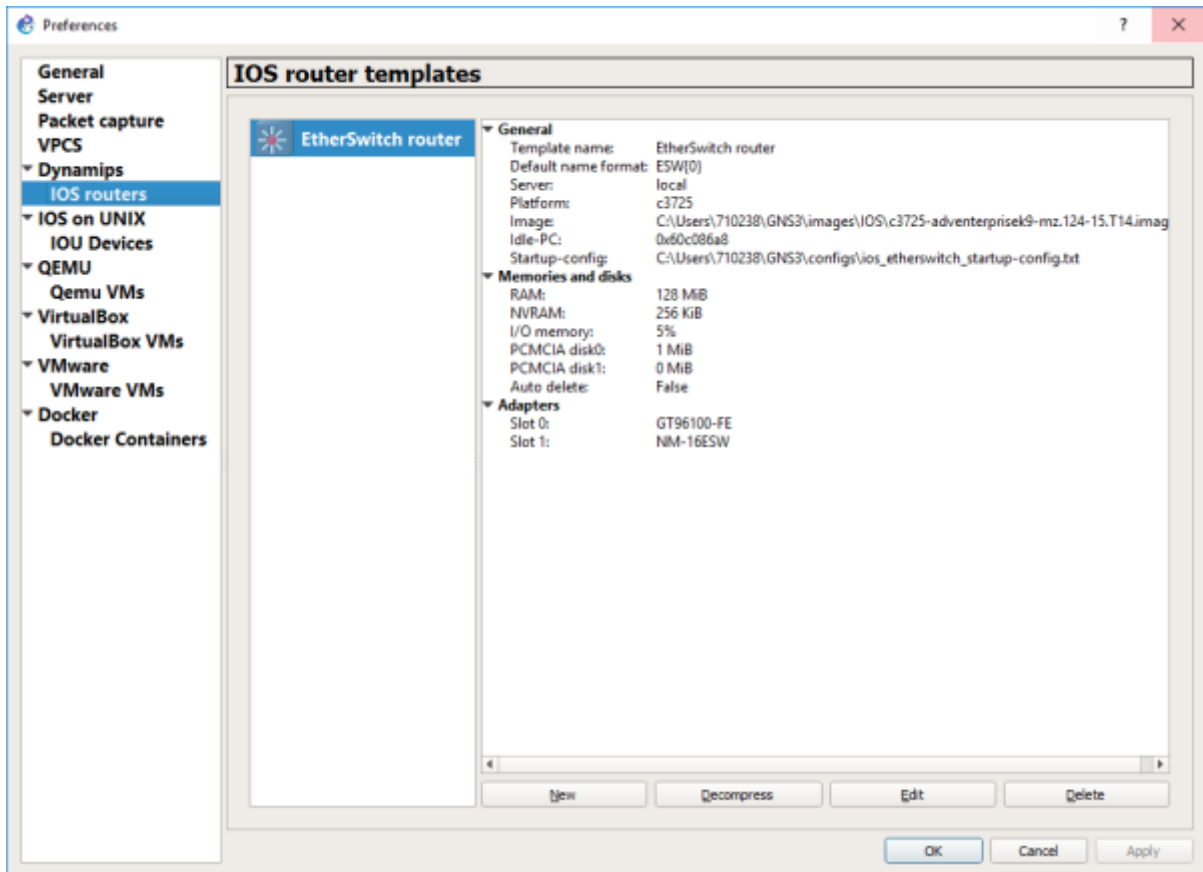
Preferences

?

General
Server
Packet capture
VPCS
Dynamips
IOS routers
IOS on UNIX
IOU Devices
QEMU
Qemu VMs
VirtualBox
VirtualBox VMs
VMware
VMware VMs
Docker
Docker Containers

IOS router templates

EtherSwitch router

General
Template name: EtherSwitch router
Default name format: ESW{0}
Server: local
Platform: c3725
Image: C:\Users\710238\GNS3\images\IOS\c3725-adventerprisek9-mz.124-15.T14.imag
Idle-PC: 0x60c086a8
Startup-config: C:\Users\710238\GNS3\configs\ios_etherswitch_startup-config.txt
Memories and disks
RAM: 128 MiB
NVRAM: 256 KiB
I/O memory: 5%
PCMCIA disk0: 1 MiB
PCMCIA disk1: 0 MiB
Auto delete: False
Adapters
Slot 0: GT96100-FE
Slot 1: NM-16ESW

New
Decompress
Edit
Delete

OK
Cancel
Apply